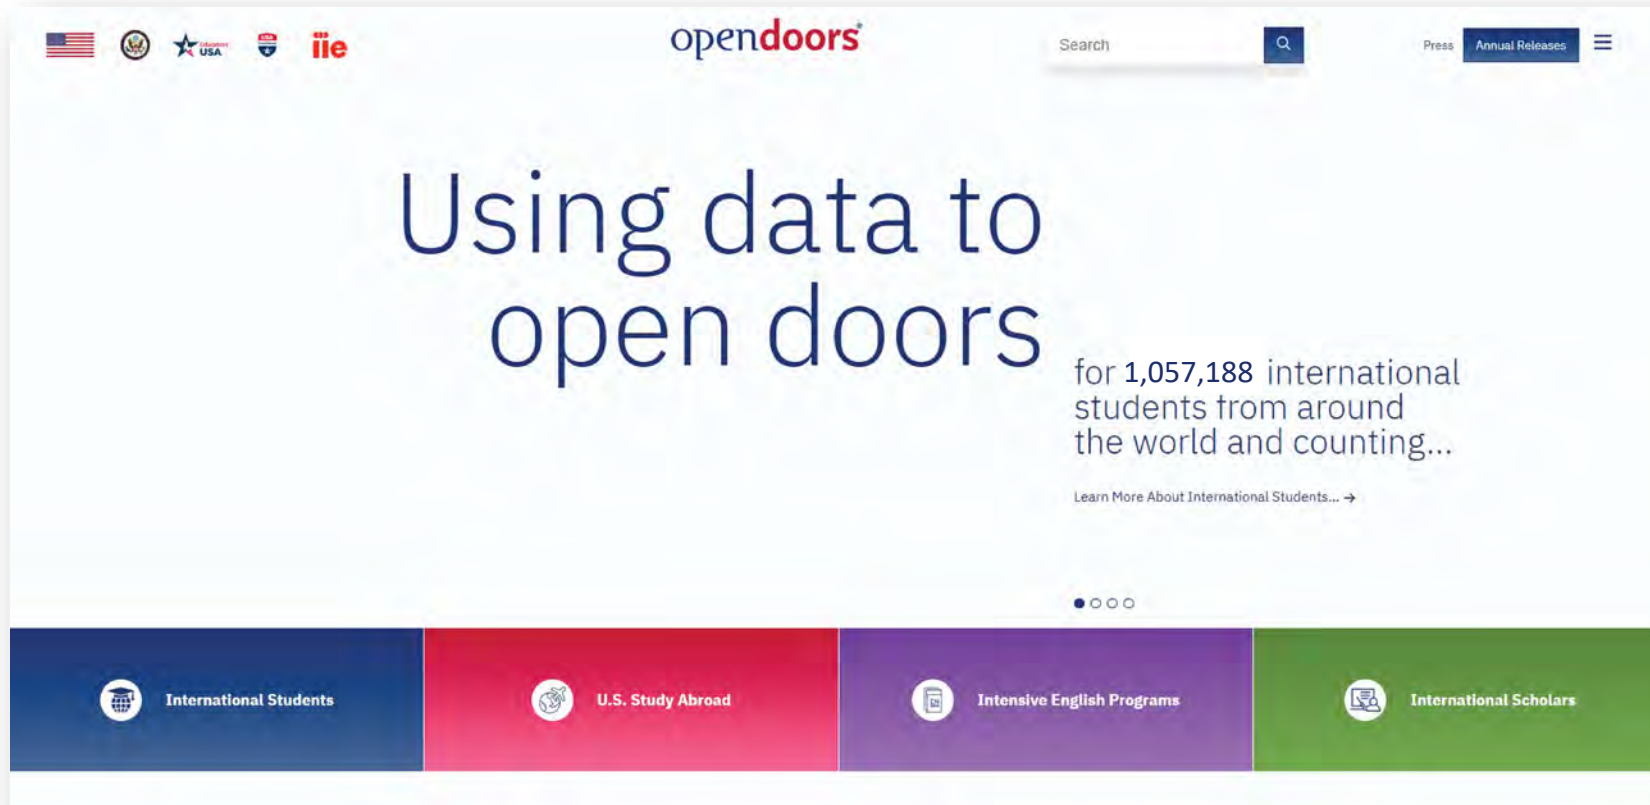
USA iie

opendoors®

Search

Press Annual Releases

Using data to open doors

for 1,057,188 international students from around the world and counting...

Learn More About International Students... →

International Students

U.S. Study Abroad

Intensive English Programs

International Scholars